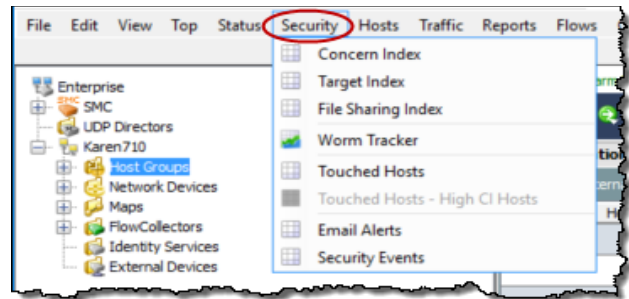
File Edit View Top Status Security Hosts Traffic Reports Flows

Enterprise
SMC
UDP Directors
Karen710
Host Groups
Network Devices
Maps
FlowCollectors
Identity Services
External Devices

Concern Index
Target Index
File Sharing Index
Worm Tracker
Touched Hosts
Touched Hosts - High CI Hosts
Email Alerts
Security Events